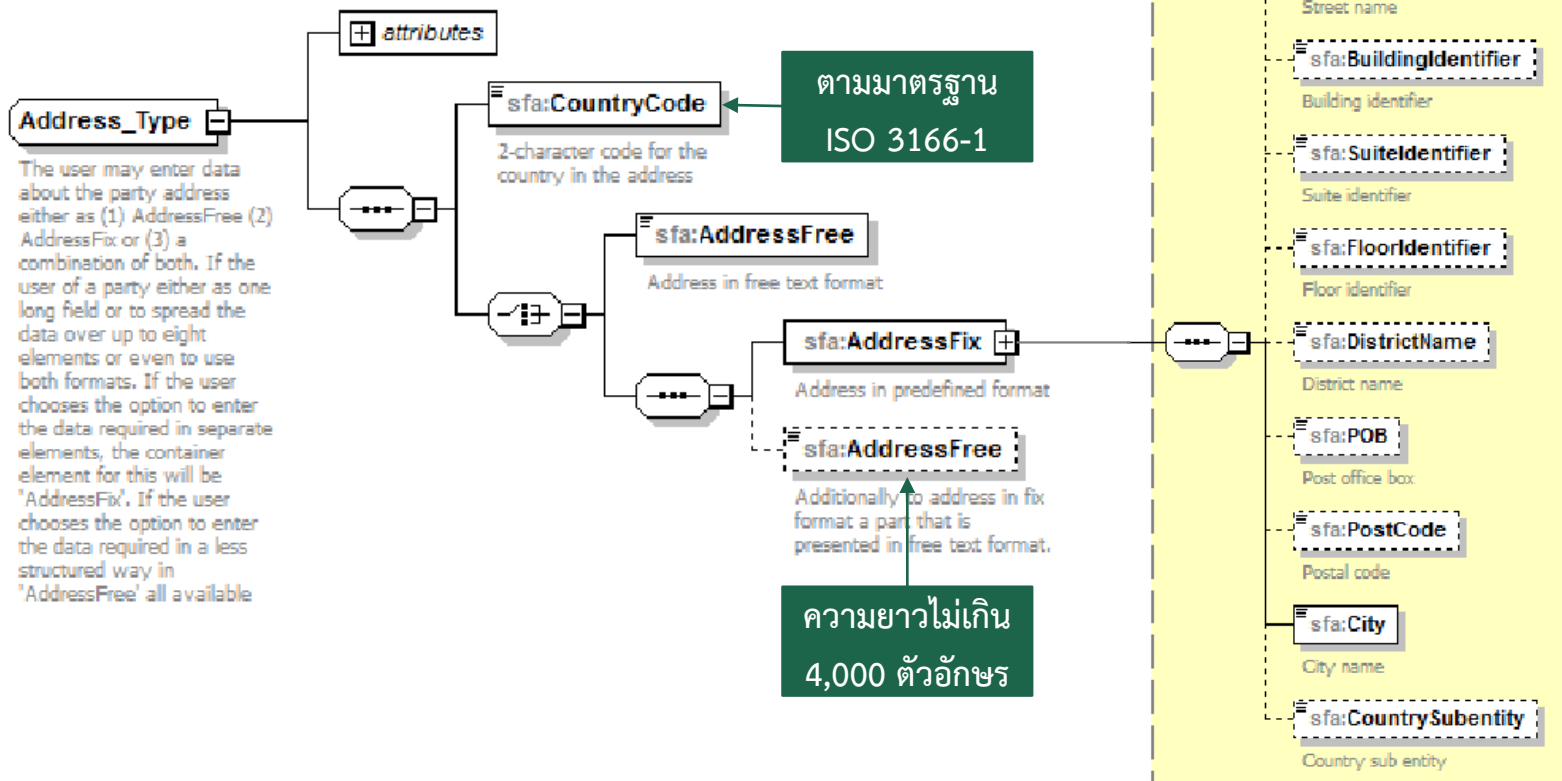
attributes

Address_Type

The user may enter data about the party address either as (1) AddressFree (2) AddressFix or (3) a combination of both. If the user of a party either as one long field or to spread the data over up to eight elements or even to use both formats. If the user chooses the option to enter the data required in separate elements, the container element for this will be 'AddressFix'. If the user chooses the option to enter the data required in a less structured way in 'AddressFree' all available

sfa:CountryCode
2-character code for the country in the address

ตามมาตรฐาน ISO 3166-1

sfa:AddressFree
Address in free text format

sfa:AddressFix
Address in predefined format

sfa:AddressFree
Additionally to address in fix format a part that is presented in free text format.

ความยาวไม่เกิน 4,000 ตัวอักษร

Street name

sfa:BuildingIdentifier
Building identifier

sfa:SuiteIdentifier
Suite identifier

sfa:FloorIdentifier
Floor identifier

sfa:DistrictName
District name

sfa:POB
Post office box

sfa:PostCode
Postal code

sfa:City
City name

sfa:CountrySubentity
Country sub entity